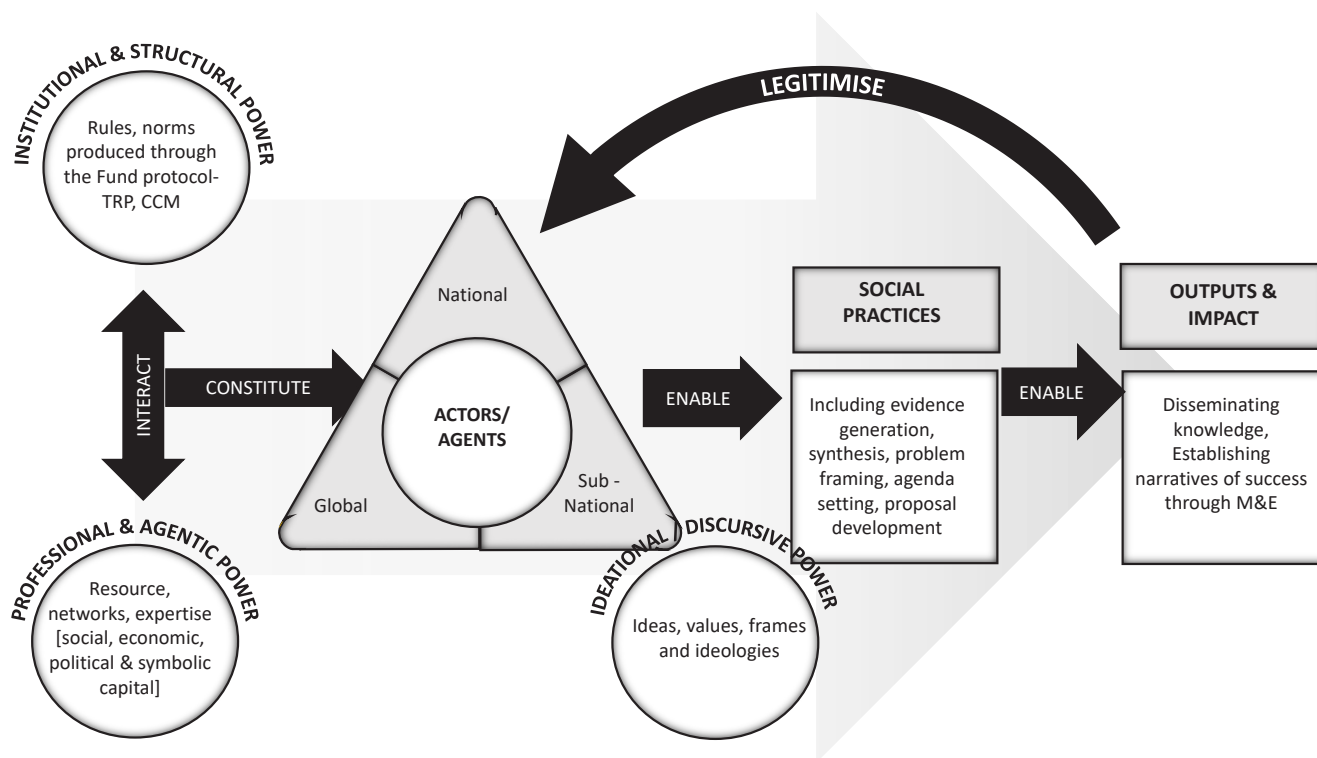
INSTITUTIONAL & STRUCTURAL POWER

Rules, norms produced through the Fund protocol- TRP, CCM

LEGITIMISE

INTERACT

CONSTITUTE

National

ACTORS/ AGENTS

Global

Sub - National

ENABLE

SOCIAL PRACTICES

Including evidence generation, synthesis, problem framing, agenda setting, proposal development

ENABLE

OUTPUTS & IMPACT

Disseminating knowledge, Establishing narratives of success through M&E

PROFESSIONAL & AGENTIC POWER

Resource, networks, expertise [social, economic, political & symbolic capital]

IDEATIONAL / DISCURSIVE POWER

Ideas, values, frames and ideologies